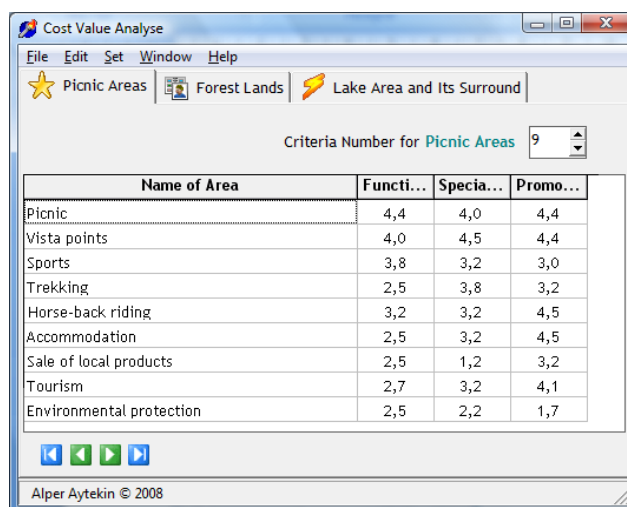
Cost Value Analyse

File Edit Set Window Help

Picnic Areas | Forest Lands | Lake Area and Its Surround

Criteria Number for Picnic Areas 9

| Name of Area | Functi... | Specia... | Promo... |
|---|---|---|---|
| Picnic | 4,4 | 4,0 | 4,4 |
| Vista points | 4,0 | 4,5 | 4,4 |
| Sports | 3,8 | 3,2 | 3,0 |
| Trekking | 2,5 | 3,8 | 3,2 |
| Horse-back riding | 3,2 | 3,2 | 4,5 |
| Accommodation | 2,5 | 3,2 | 4,5 |
| Sale of local products | 2,5 | 1,2 | 3,2 |
| Tourism | 2,7 | 3,2 | 4,1 |
| Environmental protection | 2,5 | 2,2 | 1,7 |

Alper Aytekin © 2008